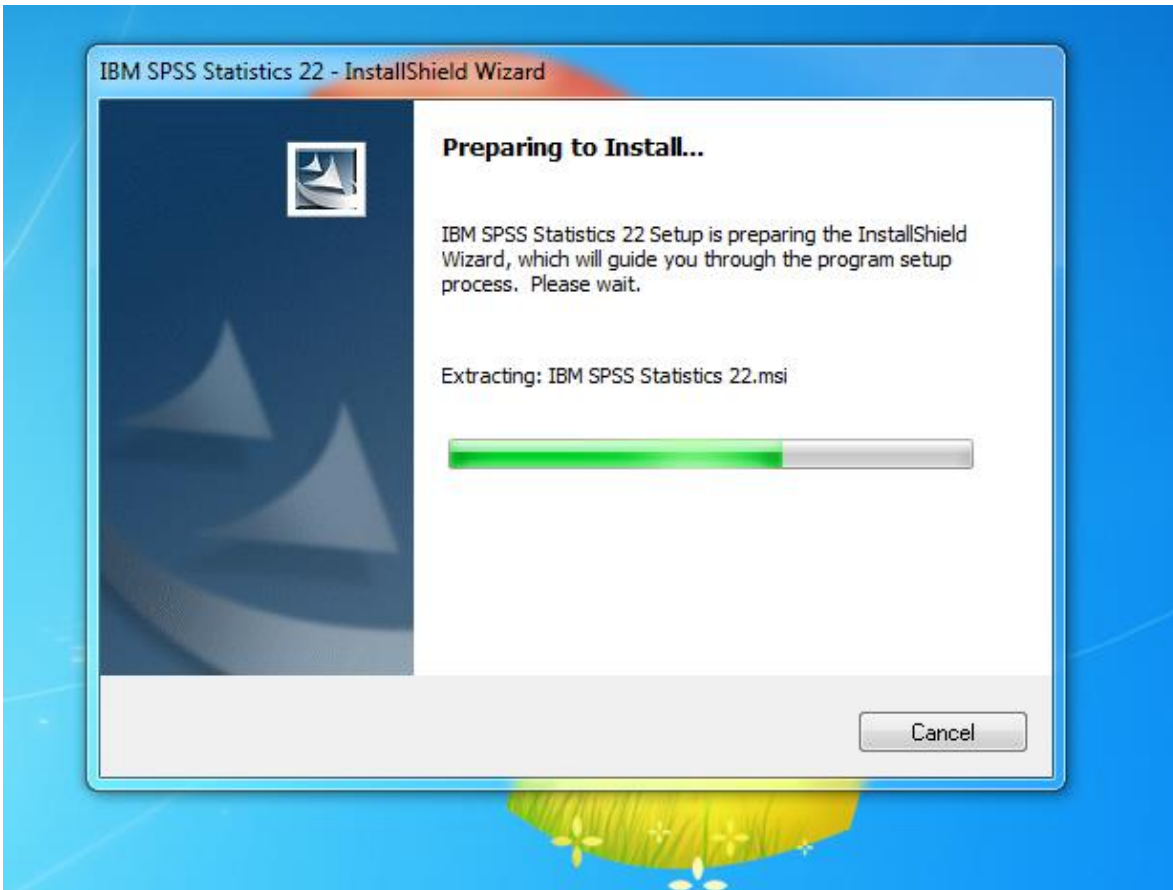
IBM SPSS Statistics 22 - InstallShield Wizard

Preparing to Install...

IBM SPSS Statistics 22 Setup is preparing the InstallShield Wizard, which will guide you through the program setup process. Please wait.

Extracting: IBM SPSS Statistics 22.msi

Cancel